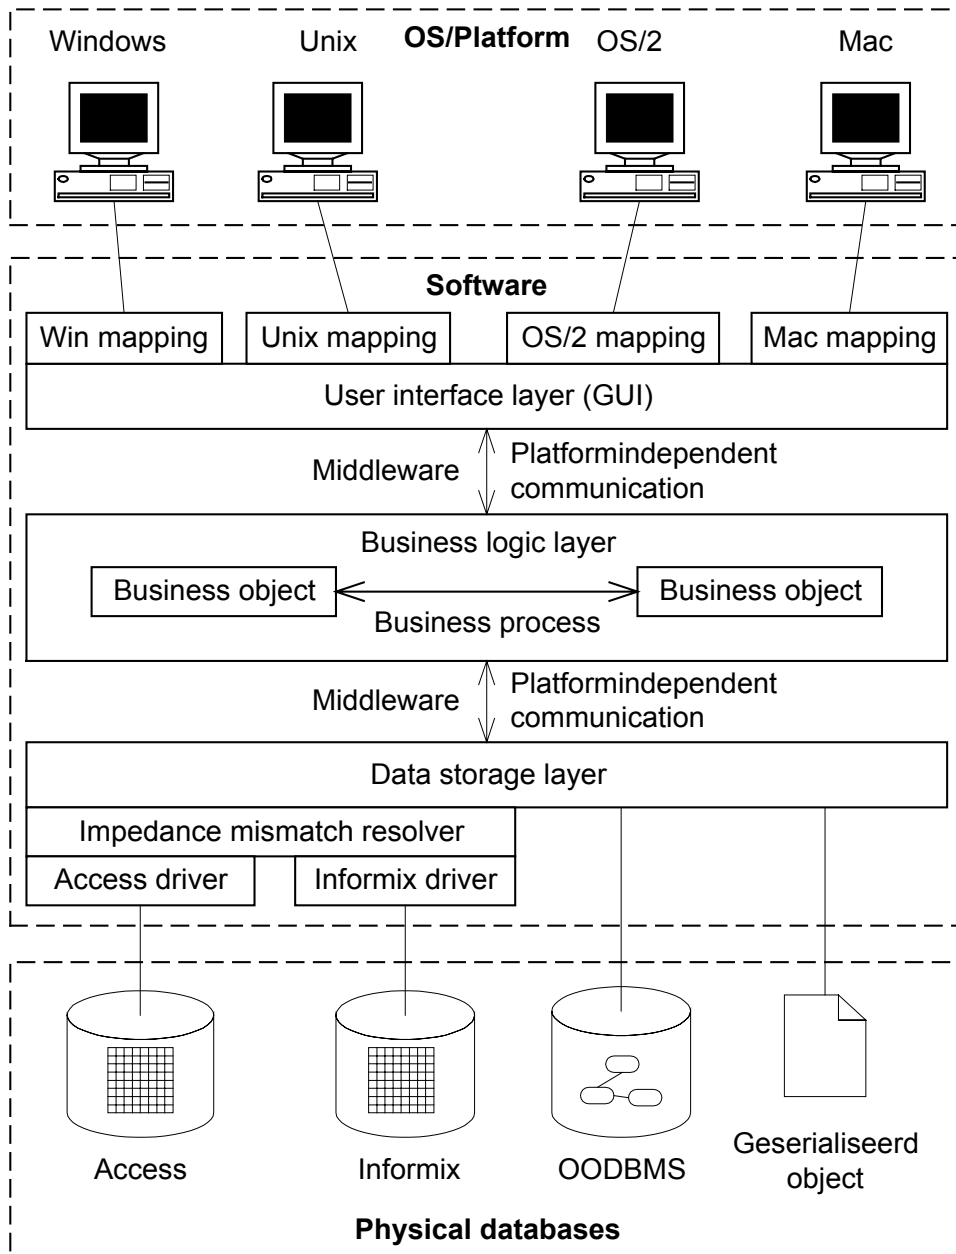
Windows Unix **OS/Platform** OS/2 Mac

**Software**

Win mapping
Unix mapping
OS/2 mapping
Mac mapping

User interface layer (GUI)

Middleware
Platformindependent communication

Business logic layer
Business object
Business object
Business process

Middleware
Platformindependent communication

Data storage layer
Impedance mismatch resolver
Access driver
Informix driver

Access
Informix
OODBMS
Geserialiseerd object

**Physical databases**